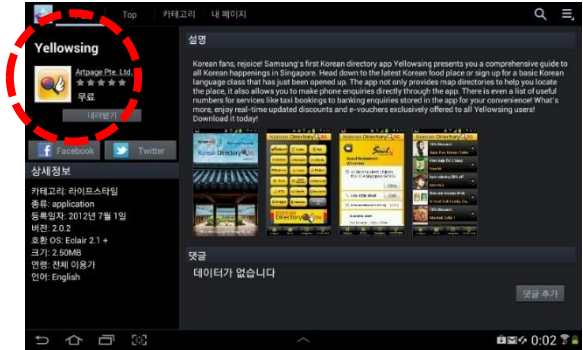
Top 카테고리 내 페이지

Yellowsing

Artpage Pte. Ltd.

무료

내려받기

Facebook Twitter

상세정보

카테고리: 라이프스타일
종류: application
등록일자: 2012년 7월 1일
버전: 2.0.2
호환 OS: Eclair 2.1 +
크기: 2.50MB
연령: 전체 이용가
언어: English

설명

Korean fans, rejoice! Samsung's first Korean directory app Yellowsing presents you a comprehensive guide to all Korean happenings in Singapore. Head down to the latest Korean food place or sign up for a basic Korean language class that has just been opened up. The app not only provides map directories to help you locate the place, it also allows you to make phone enquiries directly through the app. There is even a list of useful numbers for services like taxi bookings to banking enquiries stored in the app for your convenience! What's more, enjoy real-time updated discounts and e-vouchers exclusively offered to all Yellowsing users! Download it today!

댓글

데이터가 없습니다

댓글 추가

0:02